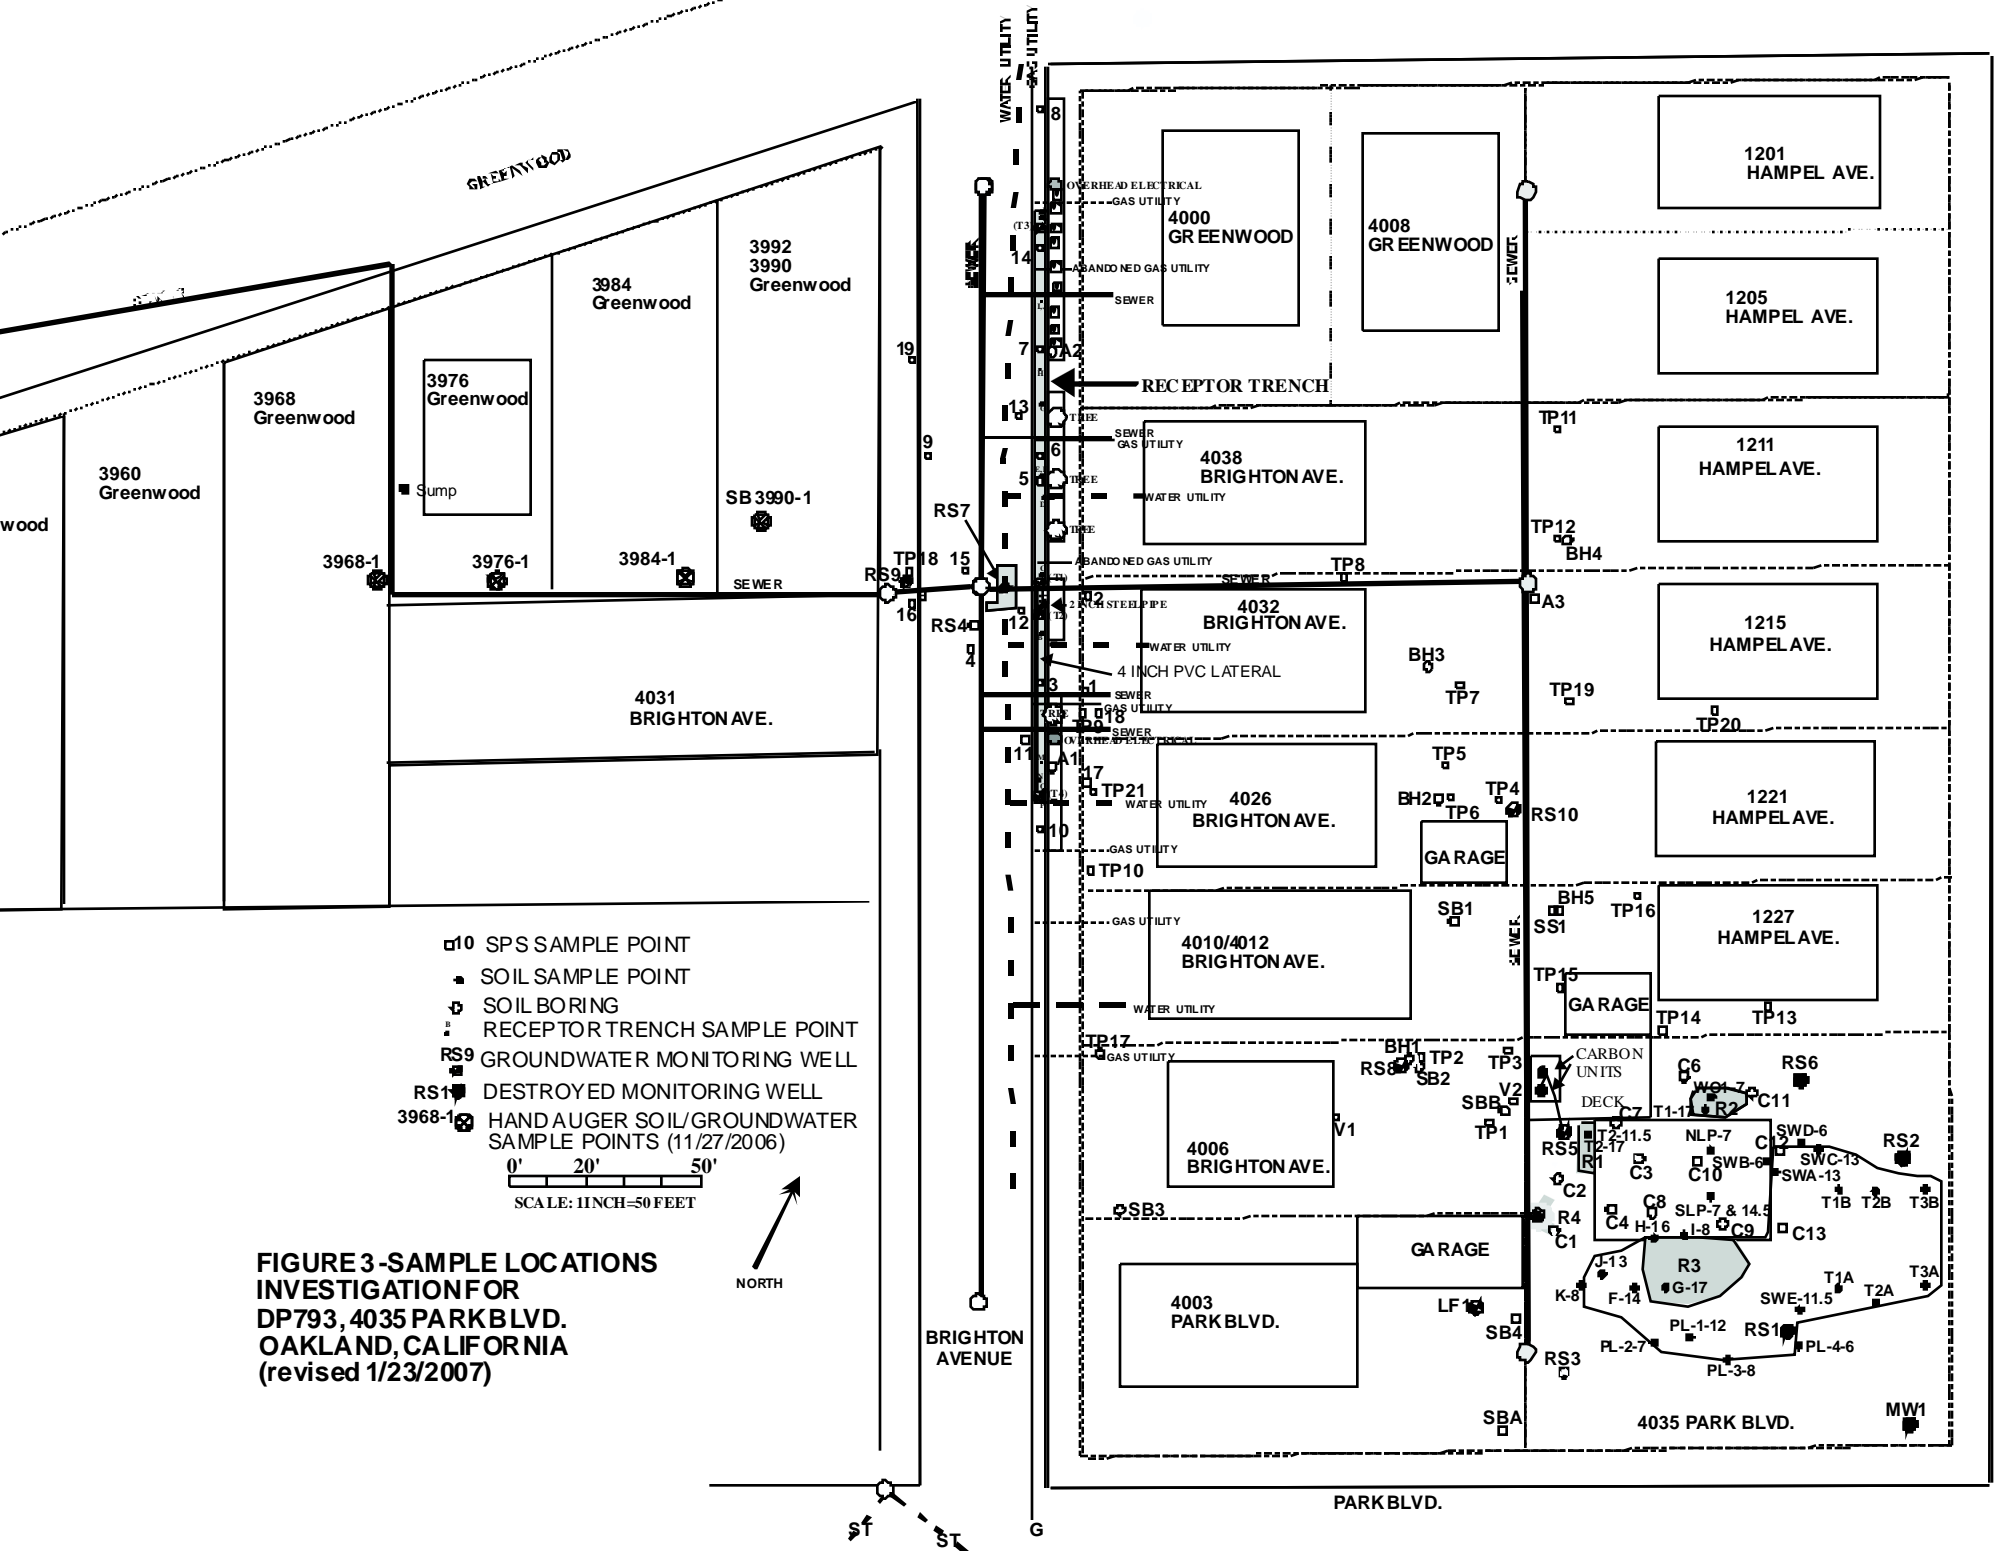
WATER UTILITY
GAS UTILITY

GREENWOOD

3992
3990
Greenwood

3984
Greenwood

3976
Greenwood

3968
Greenwood

3960
Greenwood

wood

Sump

SB 3990-1

3968-1
3976-1
3984-1
SEWER
RS9
TP18
15
RS7
16
RS4
4
19
9

SEWER

8
OVERHEAD ELECTRICAL
GAS UTILITY
(T3)
14
ABANDONED GAS UTILITY
SEWER
7
A2
RECEPTOR TRENCH
13
TREE
SEWER
GAS UTILITY
6
5
TREE
WATER UTILITY
TREE
ABANDONED GAS UTILITY
SEWER
2
2 INCH STEEL PIPE
12
WATER UTILITY
4 INCH PVC LATERAL
3
1
SEWER
GAS UTILITY
TP9
18
SEWER
OVERHEAD ELECTRICAL
11
A1
17
TP21
WATER UTILITY
10
GAS UTILITY
TP10
GAS UTILITY
WATER UTILITY
TP17
GAS UTILITY
SB3

4000
GREENWOOD

4008
GREENWOOD

SEWER

1201
HAMPEL AVE.

1205
HAMPEL AVE.

TP11

4038
BRIGHTON AVE.

1211
HAMPEL AVE.

TP12
BH4

TP8
A3

4032
BRIGHTON AVE.

1215
HAMPEL AVE.

BH3
TP7
TP19
TP20

4031
BRIGHTON AVE.

TP5
TP4
BH2
TP6
RS10

4026
BRIGHTON AVE.

1221
HAMPEL AVE.

GARAGE

BH5
TP16
SB1
SS1
SEWER

4010/4012
BRIGHTON AVE.

1227
HAMPEL AVE.

TP15
GARAGE
TP14
TP13

BH1
TP2
RS8
SB2
TP3
V2
CARBON UNITS
DECK
C6
RS6
WO1-7
R2
C11
C7
T1-17
SBB
TP1
V1
RS5
T2-11.5
T2-17
NLP-7
C12
SWD-6
RS2
SWB-6
SWC-13
R1
C3
C10
SWA-13
T1B
T2B
T3B
C2
C8
SLP-7 & 14.5
R4
C4
H-16
I-8
C9
C13
C1

4006
BRIGHTON AVE.

GARAGE

R3
J-13
G-17
T1A
T3A
K-8
F-14
SWE-11.5
T2A
LF1
SB4
PL-1-12
RS1
PL-2-7
PL-4-6
RS3
PL-3-8

4003
PARK BLVD.

SBA
4035 PARK BLVD.
MW1

PARK BLVD.

10 SPS SAMPLE POINT
SOIL SAMPLE POINT
SOIL BORING
RECEPTOR TRENCH SAMPLE POINT
RS9 GROUNDWATER MONITORING WELL
RS1 DESTROYED MONITORING WELL
3968-1 HAND AUGER SOIL/GROUNDWATER SAMPLE POINTS (11/27/2006)

0' 20' 50'
SCALE: 1 INCH = 50 FEET

NORTH

FIGURE 3 - SAMPLE LOCATIONS
INVESTIGATION FOR
DP793, 4035 PARK BLVD.
OAKLAND, CALIFORNIA
(revised 1/23/2007)

BRIGHTON AVENUE

ST
ST
G